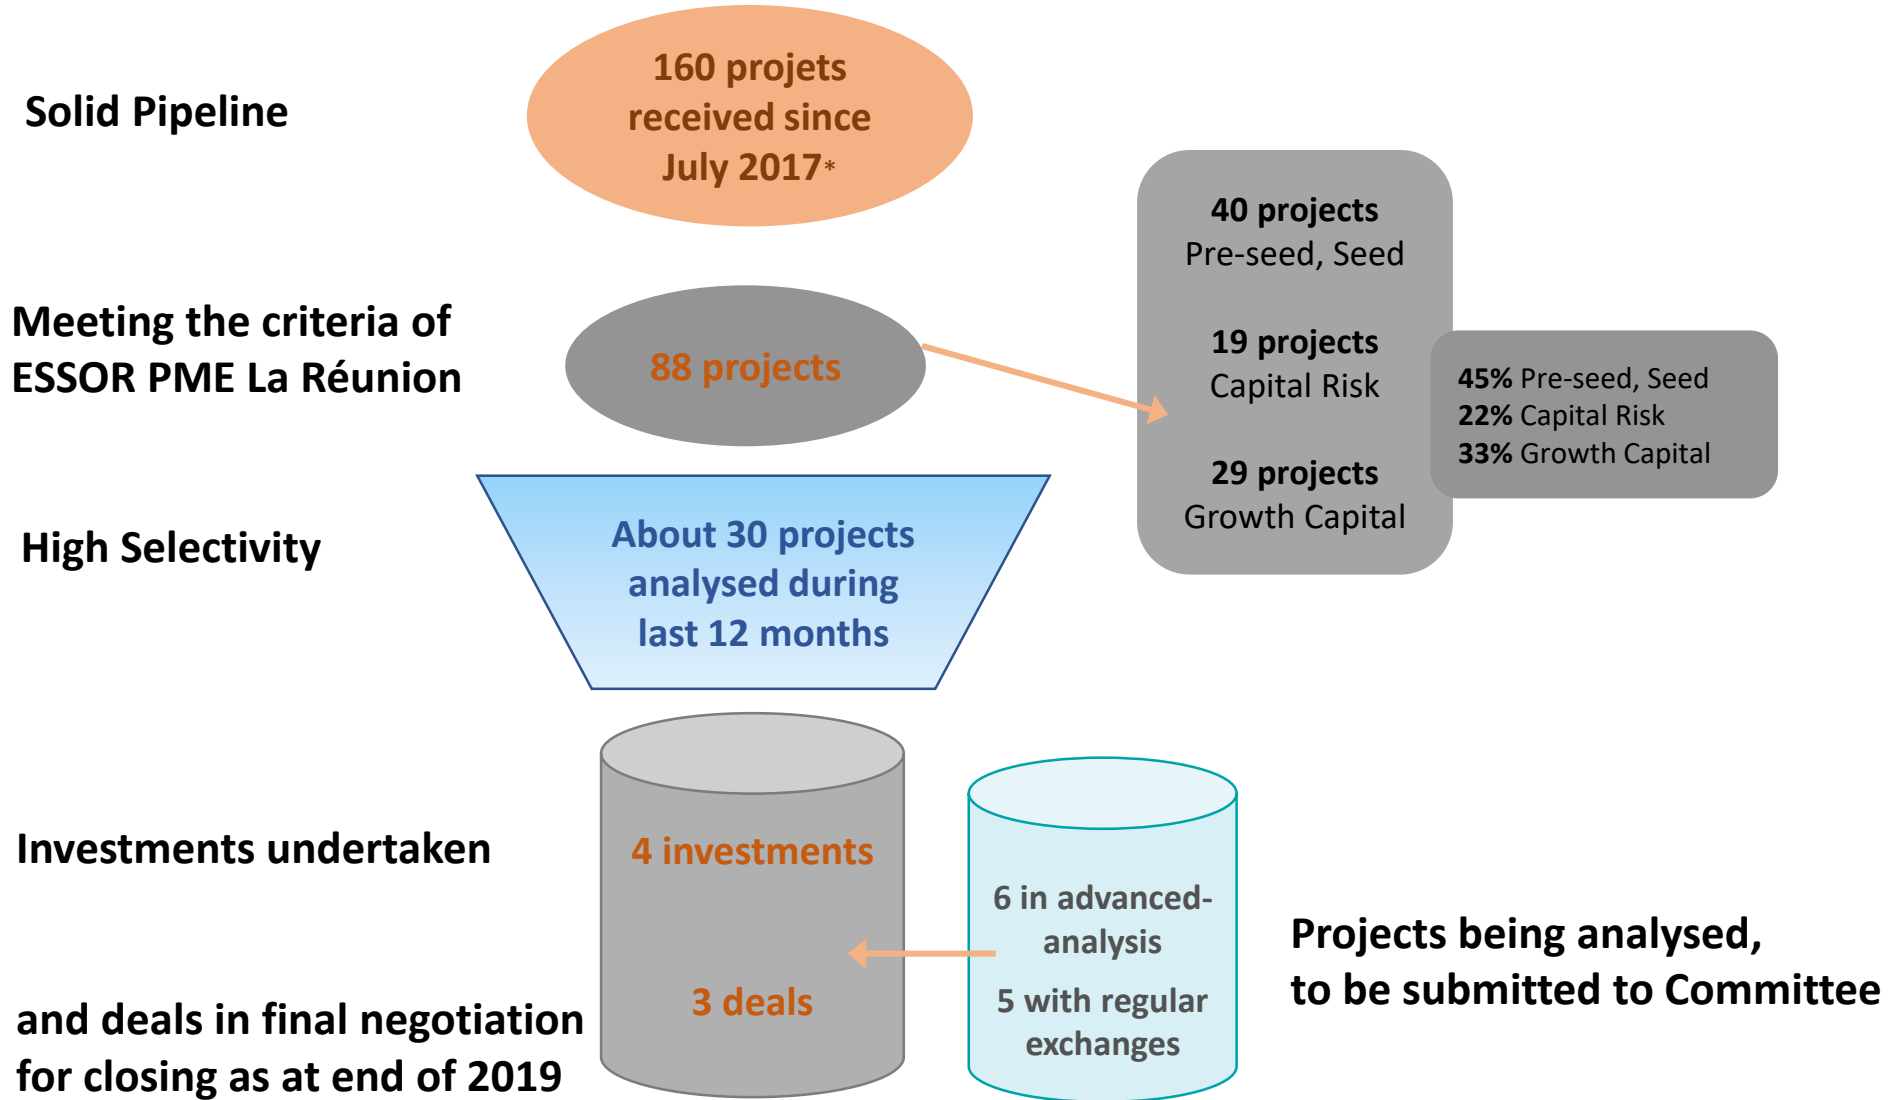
Solid Pipeline

160 projets received since July 2017*

40 projects
Pre-seed, Seed

19 projects
Capital Risk

29 projects
Growth Capital

45% Pre-seed, Seed
22% Capital Risk
33% Growth Capital

Meeting the criteria of ESSOR PME La Réunion

88 projects

High Selectivity

About 30 projects analysed during last 12 months

Investments undertaken

4 investments

3 deals

and deals in final negotiation for closing as at end of 2019

6 in advanced-analysis

5 with regular exchanges

Projects being analysed, to be submitted to Committee